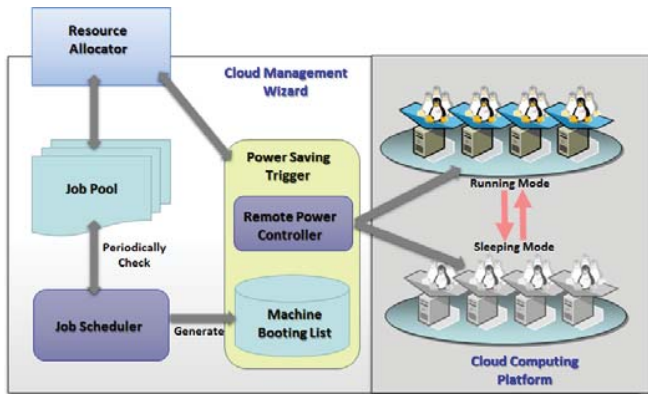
Resource Allocator

Cloud Management Wizard

Job Pool

Periodically Check

Job Scheduler

Generate

Power Saving Trigger

Remote Power Controller

Machine Booting List

Running Mode

Sleeping Mode

Cloud Computing Platform